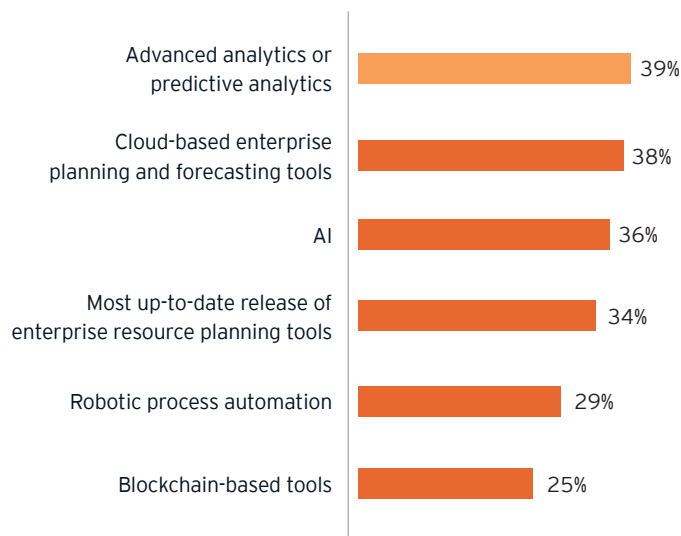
Advanced analytics or predictive analytics 39%

Cloud-based enterprise planning and forecasting tools 38%

AI 36%

Most up-to-date release of enterprise resource planning tools 34%

Robotic process automation 29%

Blockchain-based tools 25%